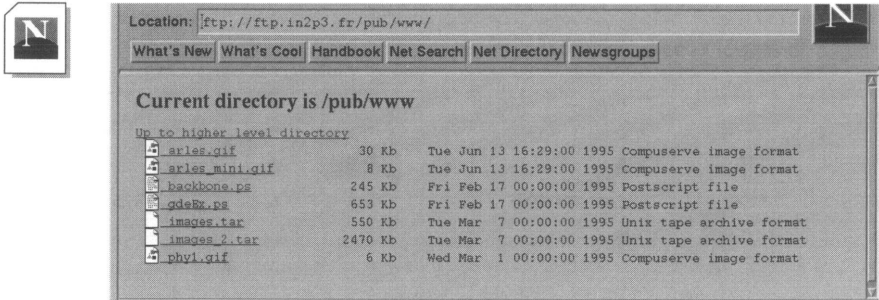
N

Location: ftp://ftp.in2p3.fr/pub/www/

N

What's New What's Cool Handbook Net Search Net Directory Newsgroups

Current directory is /pub/www

Up to higher level directory

| | | | |
|---|---|---|---|
| arles.gif | 30 Kb | Tue Jun 13 16:29:00 1995 | Compuserve image format |
| arles_mini.gif | 8 Kb | Tue Jun 13 16:29:00 1995 | Compuserve image format |
| backbone.ps | 245 Kb | Fri Feb 17 00:00:00 1995 | Postscript file |
| gdeEx.ps | 653 Kb | Fri Feb 17 00:00:00 1995 | Postscript file |
| images.tar | 550 Kb | Tue Mar 7 00:00:00 1995 | Unix tape archive format |
| images_2.tar | 2470 Kb | Tue Mar 7 00:00:00 1995 | Unix tape archive format |
| phy1.gif | 6 Kb | Wed Mar 1 00:00:00 1995 | Compuserve image format |